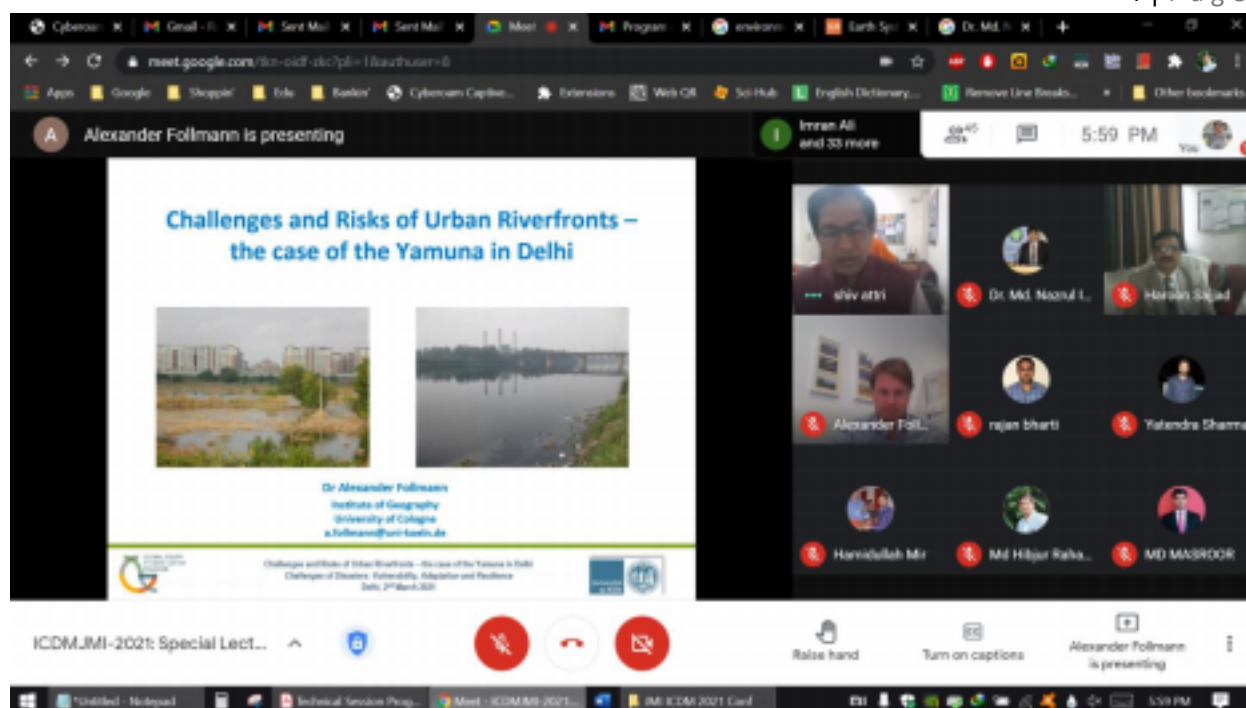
Cyberoam | Gmail - R | Sent Mail | Sent Mail | Meet | Program | environ | Earth Sys | Dr. Md. N

meet.google.com/tkn-oidf-zkc?pli=1&authuser=0

Apps | Google | Shoppin' | Edu | Bankin' | Cyberoam Captive... | Extensions | Web QR | Sci-Hub | English Dictionary... | Remove Line Breaks... | Other bookmarks

A Alexander Follmann is presenting

Imran Ali and 33 more

45

5:59 PM

You

Challenges and Risks of Urban Riverfronts – the case of the Yamuna in Delhi

Dr Alexander Follmann
Institute of Geography
University of Cologne
a.follmann@uni-koeln.de

Challenges and Risks of Urban Riverfronts – the case of the Yamuna in Delhi
Challenges of Disasters: Vulnerability, Adaptation and Resilience
Delhi, 2nd March 2021

shiv attri | Dr. Md. Nazrul I... | Hemant Sajad
Alexander Foll... | rajan bharti | Yatendra Sharma
Hamidullah Mir | Md Hibjur Raha... | MD MASROOR

ICDMJMI-2021: Special Lect...

Raise hand | Turn on captions | Alexander Follmann is presenting

*Untitled - Notepad | Technical Session Prog... | Meet - ICDMJMI-2021... | JMI ICDM 2021 Card

5:59 PM